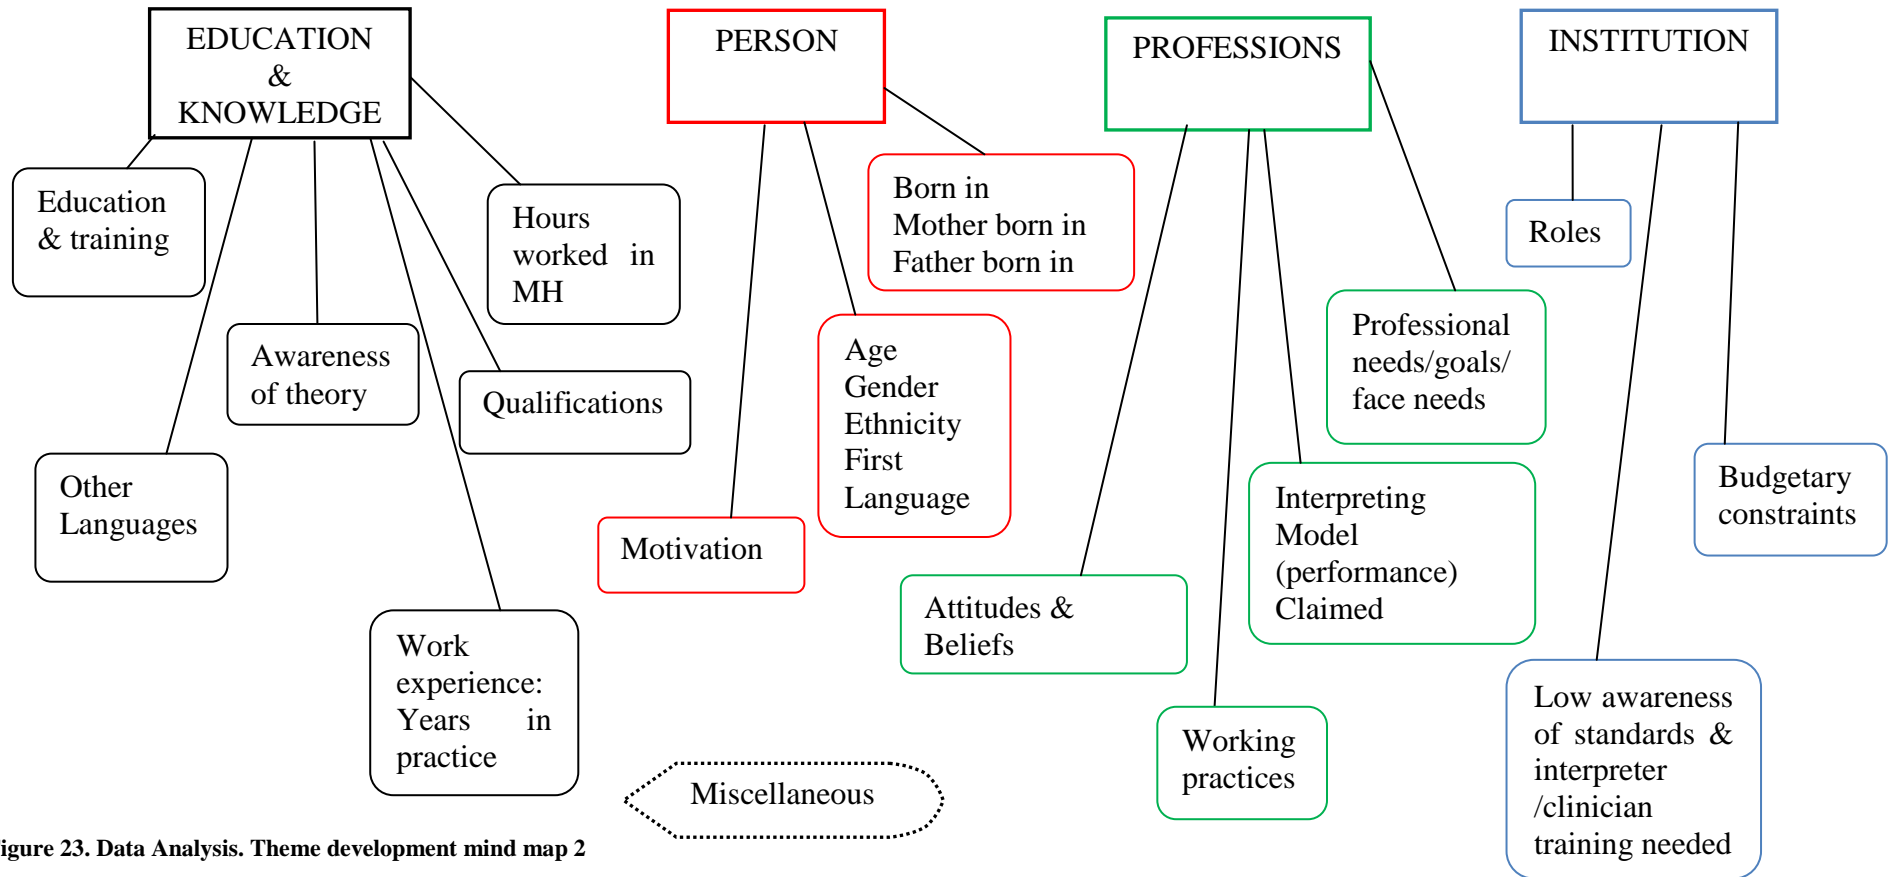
EDUCATION & KNOWLEDGE

PERSON

PROFESSIONS

INSTITUTION

Education & training

Hours worked in MH

Born in
Mother born in
Father born in

Roles

Awareness of theory

Qualifications

Age
Gender
Ethnicity
First Language

Professional needs/goals/ face needs

Other Languages

Motivation

Interpreting Model (performance) Claimed

Budgetary constraints

Attitudes & Beliefs

Work experience: Years in practice

Miscellaneous

Working practices

Low awareness of standards & interpreter /clinician training needed

igure 23. Data Analysis. Theme development mind map 2